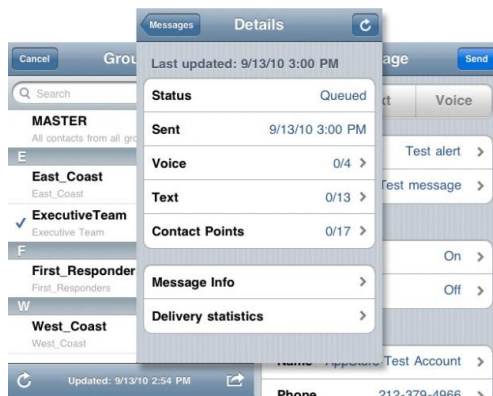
Cancel
Grou
Search
MASTER
All contacts from all gro
E
East_Coast
East_Coast
ExecutiveTeam
Executive Team
F
First_Responder
First_Responders
W
West_Coast
West_Coast
Updated: 9/13/10 2:54 PM

Messages
Details
Last updated: 9/13/10 3:00 PM

| | |
|---|---|
| Status | Queued |
| Sent | 9/13/10 3:00 PM |
| Voice | 0/4 > |
| Text | 0/13 > |
| Contact Points | 0/17 > |

Message Info >
Delivery statistics >

age
Send
xt
Voice
Test alert >
Test message >
On >
Off >
Name AppStore Test Account >
Phone 212-379-4966 >